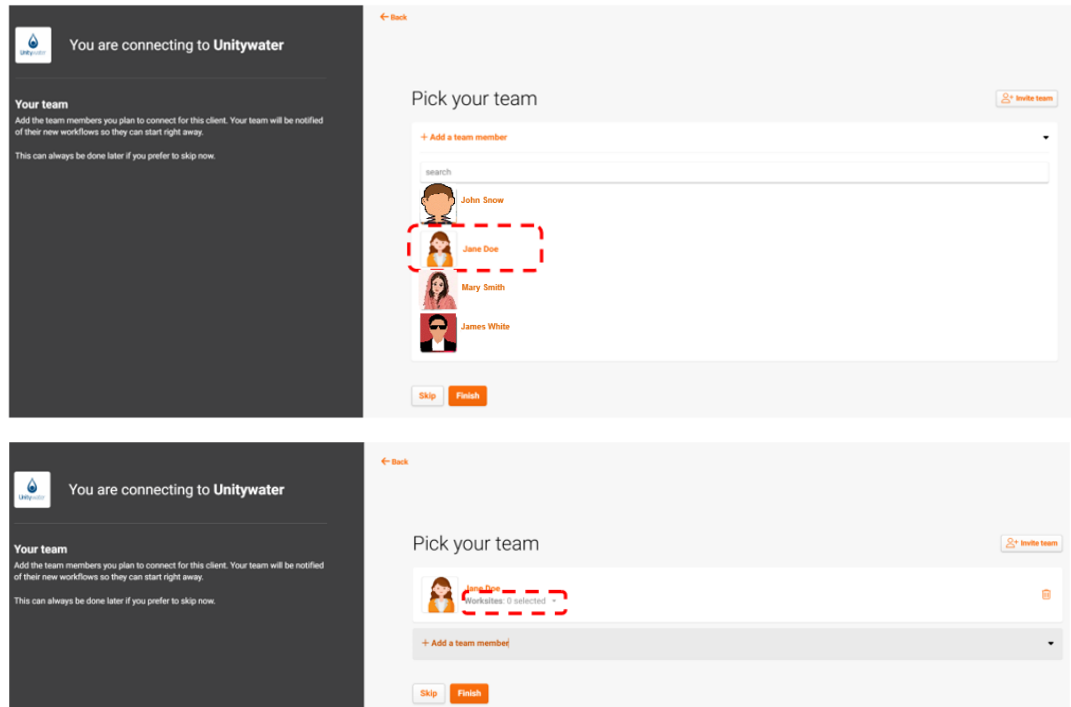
Unitywater

You are connecting to **Unitywater**

**Your team**

Add the team members you plan to connect for this client. Your team will be notified of their new workflows so they can start right away.

This can always be done later if you prefer to skip now.

← Back

Pick your team

Invite team

+ Add a team member

search

John Snow

Jane Doe

Mary Smith

James White

Skip

Finish

Unitywater

You are connecting to **Unitywater**

**Your team**

Add the team members you plan to connect for this client. Your team will be notified of their new workflows so they can start right away.

This can always be done later if you prefer to skip now.

← Back

Pick your team

Invite team

Jane Doe

Worksites: 0 selected

+ Add a team member

Skip

Finish